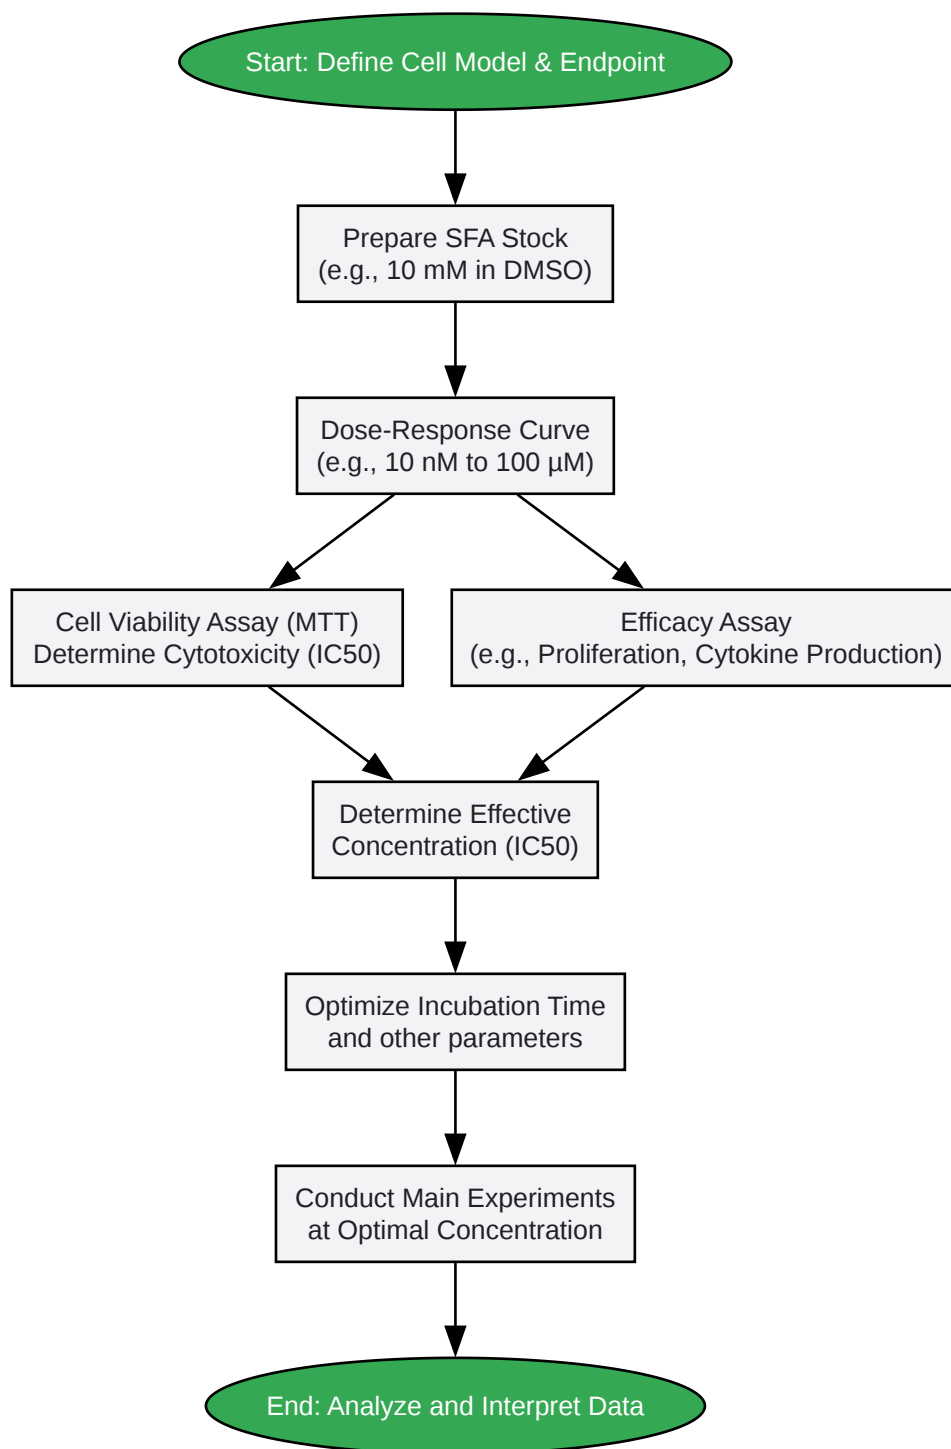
Start: Define Cell Model & Endpoint

Prepare SFA Stock
(e.g., 10 mM in DMSO)

Dose-Response Curve
(e.g., 10 nM to 100 µM)

Cell Viability Assay (MTT)
Determine Cytotoxicity (IC50)

Efficacy Assay
(e.g., Proliferation, Cytokine Production)

Determine Effective
Concentration (IC50)

Optimize Incubation Time
and other parameters

Conduct Main Experiments
at Optimal Concentration

End: Analyze and Interpret Data